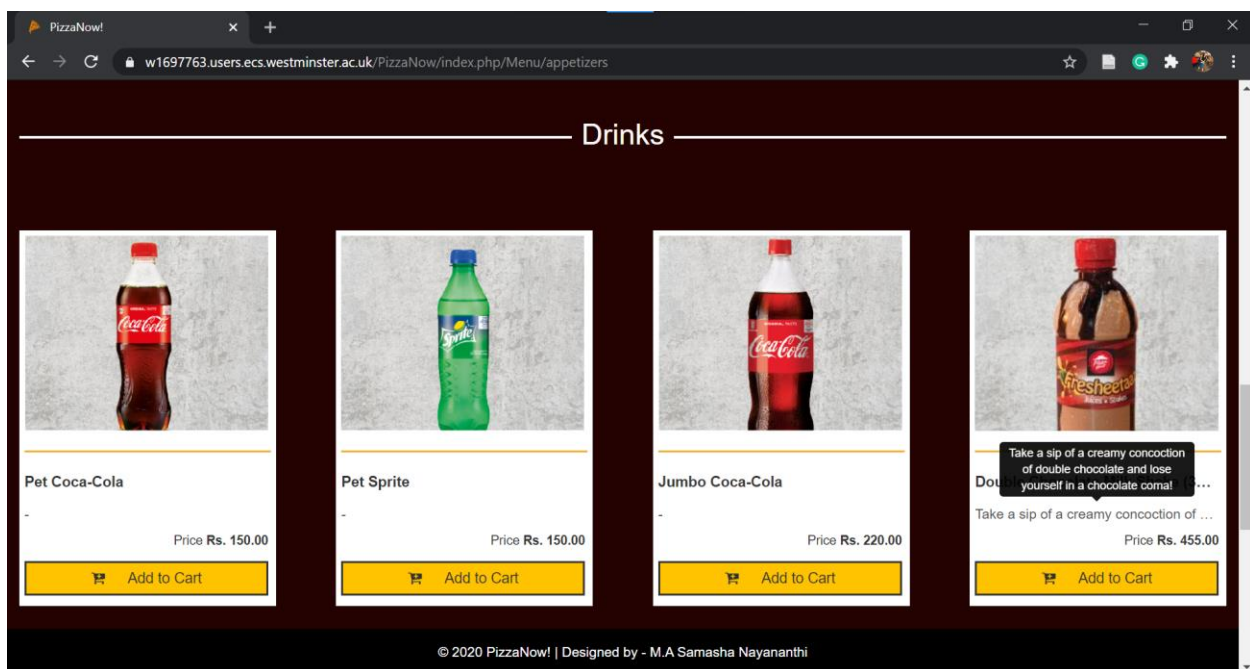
PizzaNow!
w1697763.users.ecs.westminster.ac.uk/PizzaNow/index.php/Menu/appetizers

Drinks

Coca-Cola

Pet Coca-Cola
-
Price Rs. 150.00
Add to Cart

Sprite

Pet Sprite
-
Price Rs. 150.00
Add to Cart

Coca-Cola

Jumbo Coca-Cola
-
Price Rs. 220.00
Add to Cart

Freshee

Take a sip of a creamy concoction of double chocolate and lose yourself in a chocolate coma!
Dou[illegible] (...
Take a sip of a creamy concoction of ...
Price Rs. 455.00
Add to Cart

© 2020 PizzaNow! | Designed by - M.A Samasha Nayananthi